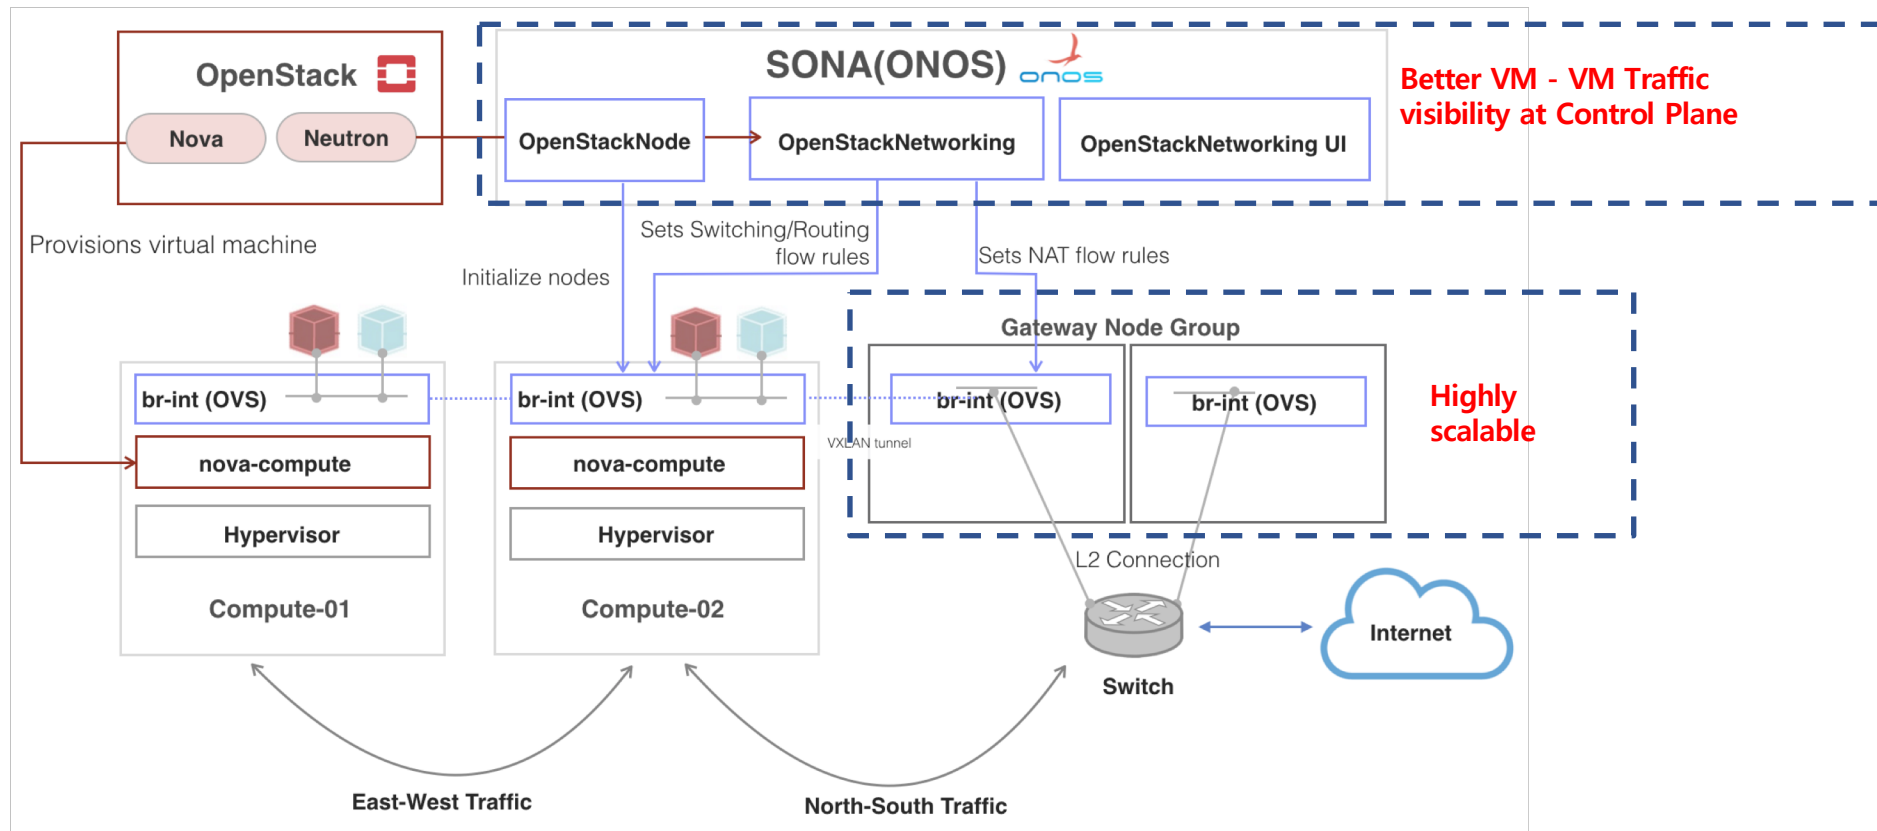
OpenStack

Nova

Neutron

SONA(ONOS)

onos

OpenStackNode

OpenStackNetworking

OpenStackNetworking UI

Better VM - VM Traffic visibility at Control Plane

Provisions virtual machine

Initialize nodes

Sets Switching/Routing flow rules

Sets NAT flow rules

Gateway Node Group

br-int (OVS)

br-int (OVS)

br-int (OVS)

br-int (OVS)

Highly scalable

nova-compute

nova-compute

VXLAN tunnel

Hypervisor

Hypervisor

Compute-01

Compute-02

L2 Connection

Switch

Internet

East-West Traffic

North-South Traffic